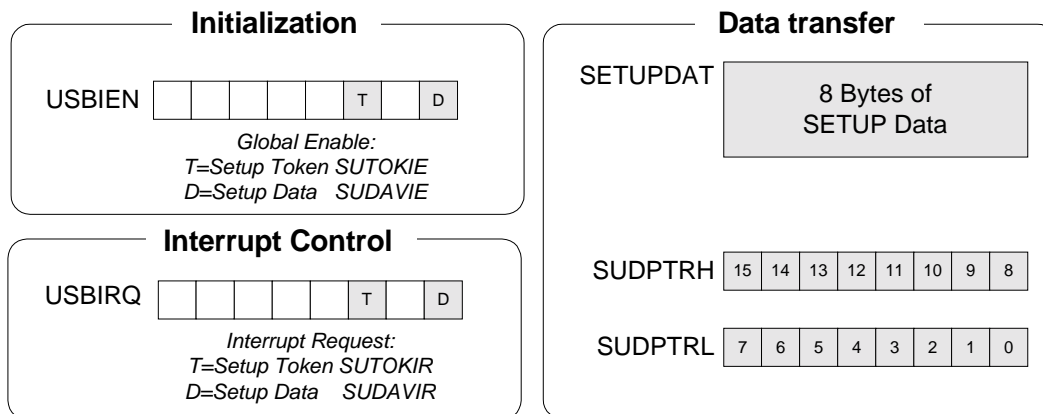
Initialization

USBIEN

| | | | | | T | | D |
|---|---|---|---|---|---|---|---|

Global Enable:
T=Setup Token SUTOKIE
D=Setup Data SUDAVIE

Interrupt Control

USBIRQ

| | | | | | T | | D |
|---|---|---|---|---|---|---|---|

Interrupt Request:
T=Setup Token SUTOKIR
D=Setup Data SUDAVIR

Data transfer

SETUPDAT

8 Bytes of SETUP Data

SUDPTRH

| 15 | 14 | 13 | 12 | 11 | 10 | 9 | 8 |
|---|---|---|---|---|---|---|---|

SUDPTRL

| 7 | 6 | 5 | 4 | 3 | 2 | 1 | 0 |
|---|---|---|---|---|---|---|---|